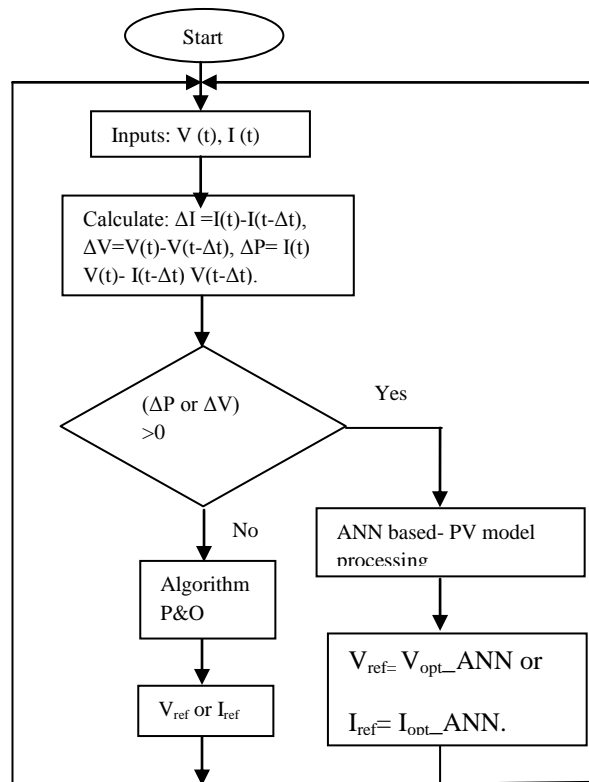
Start

Inputs: V (t), I (t)

Calculate: $\Delta I = I(t)-I(t-\Delta t)$, $\Delta V = V(t)-V(t-\Delta t)$, $\Delta P = I(t) V(t) - I(t-\Delta t) V(t-\Delta t)$.

($\Delta P$ or $\Delta V$) >0

Yes

No

ANN based- PV model processing

Algorithm P&O

$V_{ref}$= $V_{opt}$_ANN or

$I_{ref}$= $I_{opt}$_ANN.

$V_{ref}$ or $I_{ref}$